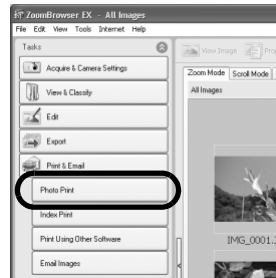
ZoomBrowser EX - All Images
File Edit View Tools Internet Help
Tasks
Acquire & Camera Settings
View & Classify
Edit
Export
Print & Email
Photo Print
Index Print
Print Using Other Software
Email Images
View Image
Zoom Mode
Scroll Mode
All Images
IMG_0001.